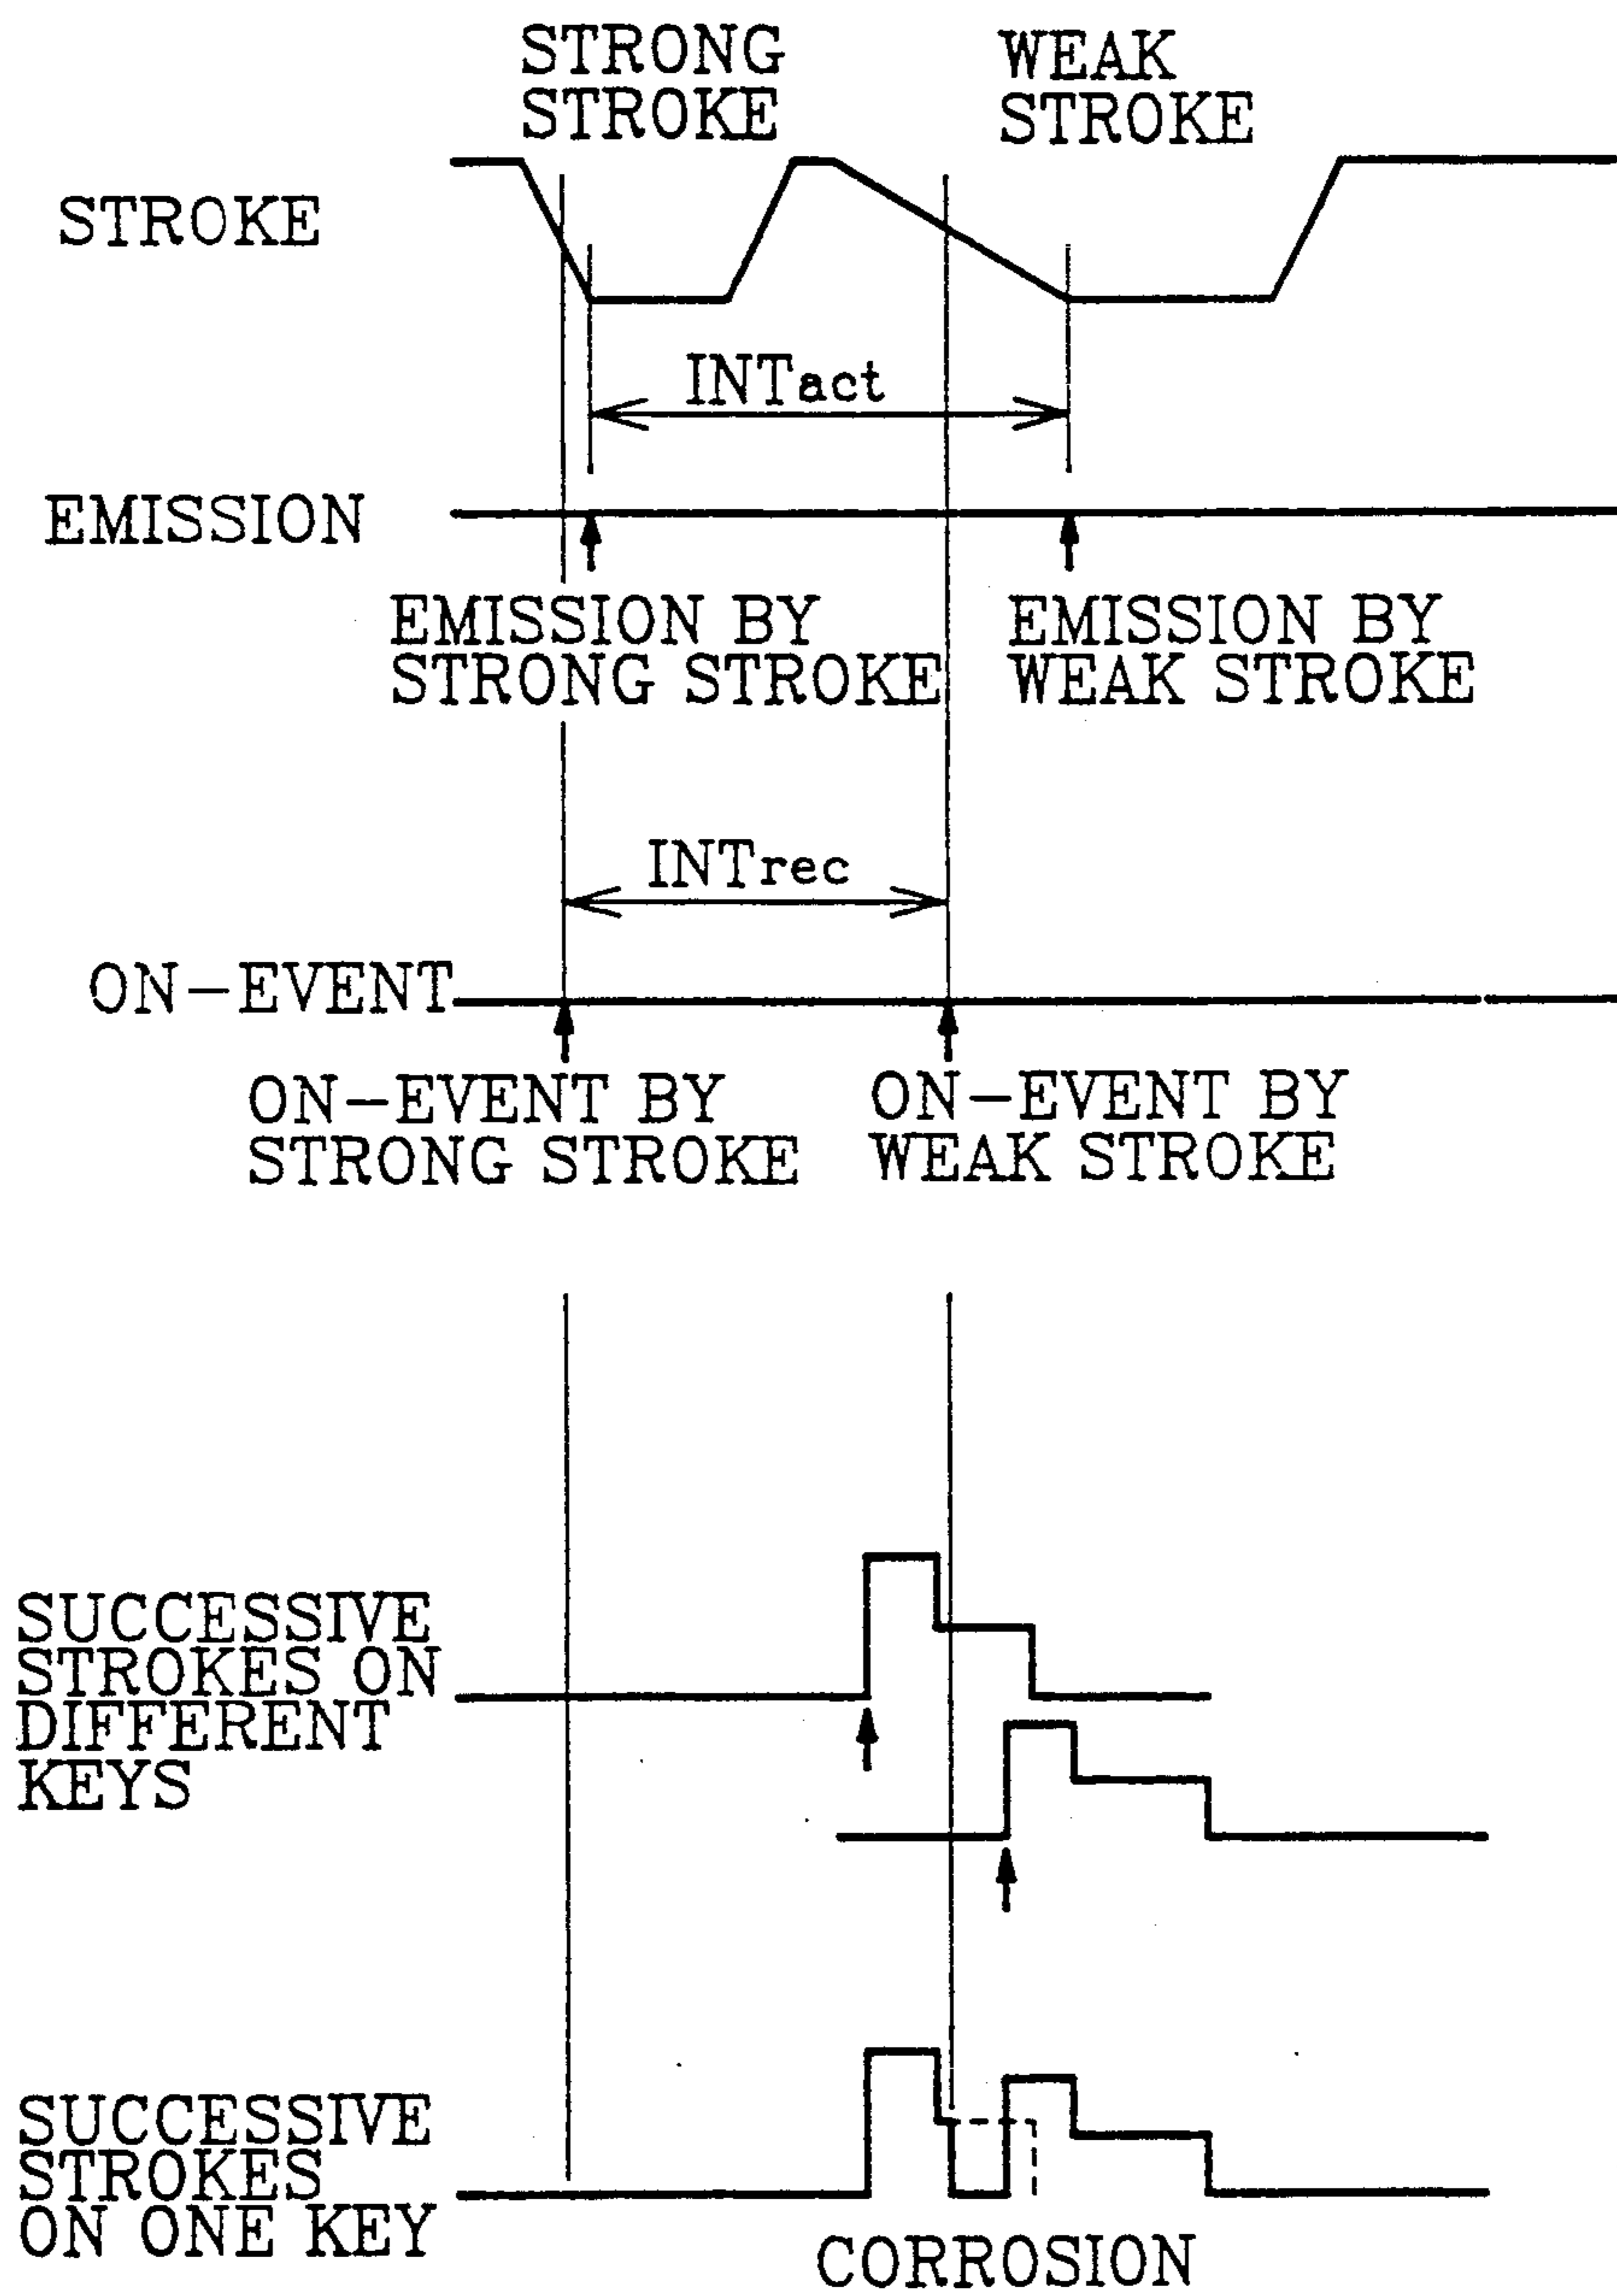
STRONG STROKE

WEAK STROKE

STROKE

INTact

EMISSION

EMISSION BY STRONG STROKE

EMISSION BY WEAK STROKE

INTrec

ON-EVENT

ON-EVENT BY STRONG STROKE

ON-EVENT BY WEAK STROKE

SUCCESSIVE STROKES ON DIFFERENT KEYS

SUCCESSIVE STROKES ON ONE KEY

CORROSION